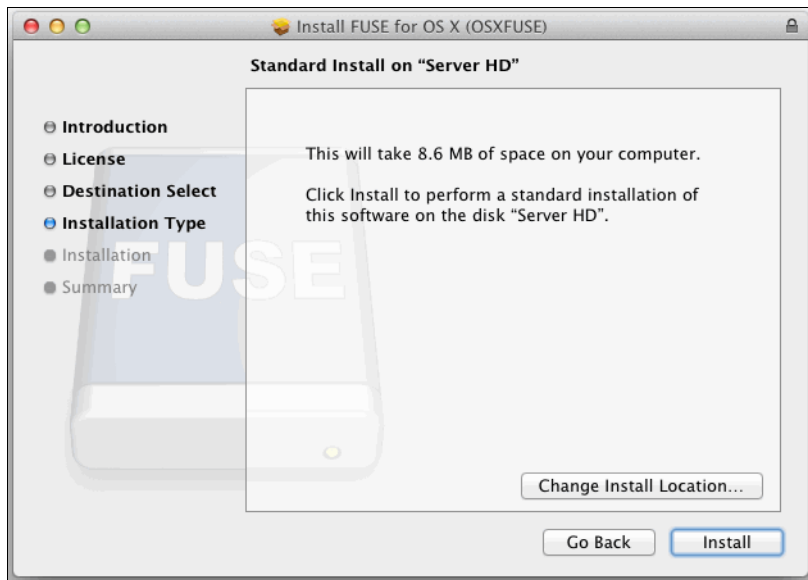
Install FUSE for OS X (OSXFUSE)

Standard Install on "Server HD"

Introduction
License
Destination Select
Installation Type
Installation
Summary

FUSE

This will take 8.6 MB of space on your computer.

Click Install to perform a standard installation of this software on the disk "Server HD".

Change Install Location...

Go Back

Install